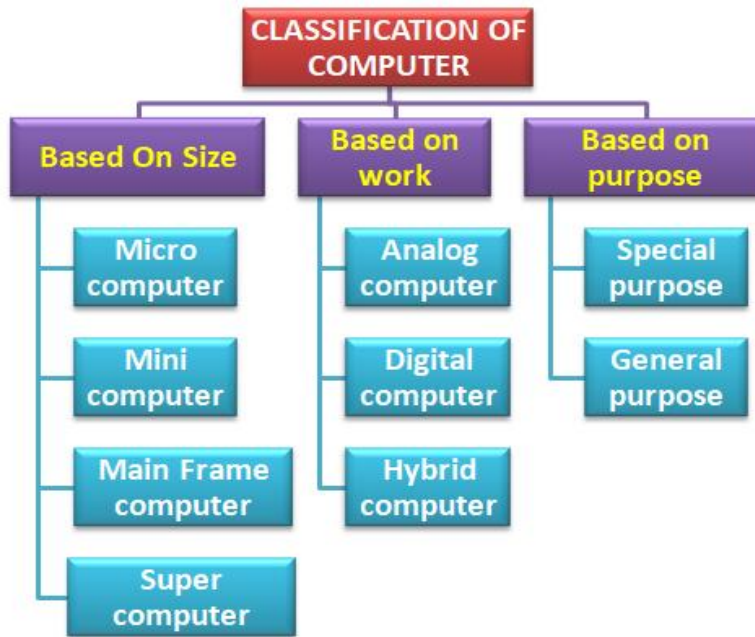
CLASSIFICATION OF COMPUTER

Based On Size

Micro computer

Mini computer

Main Frame computer

Super computer

Based on work

Analog computer

Digital computer

Hybrid computer

Based on purpose

Special purpose

General purpose